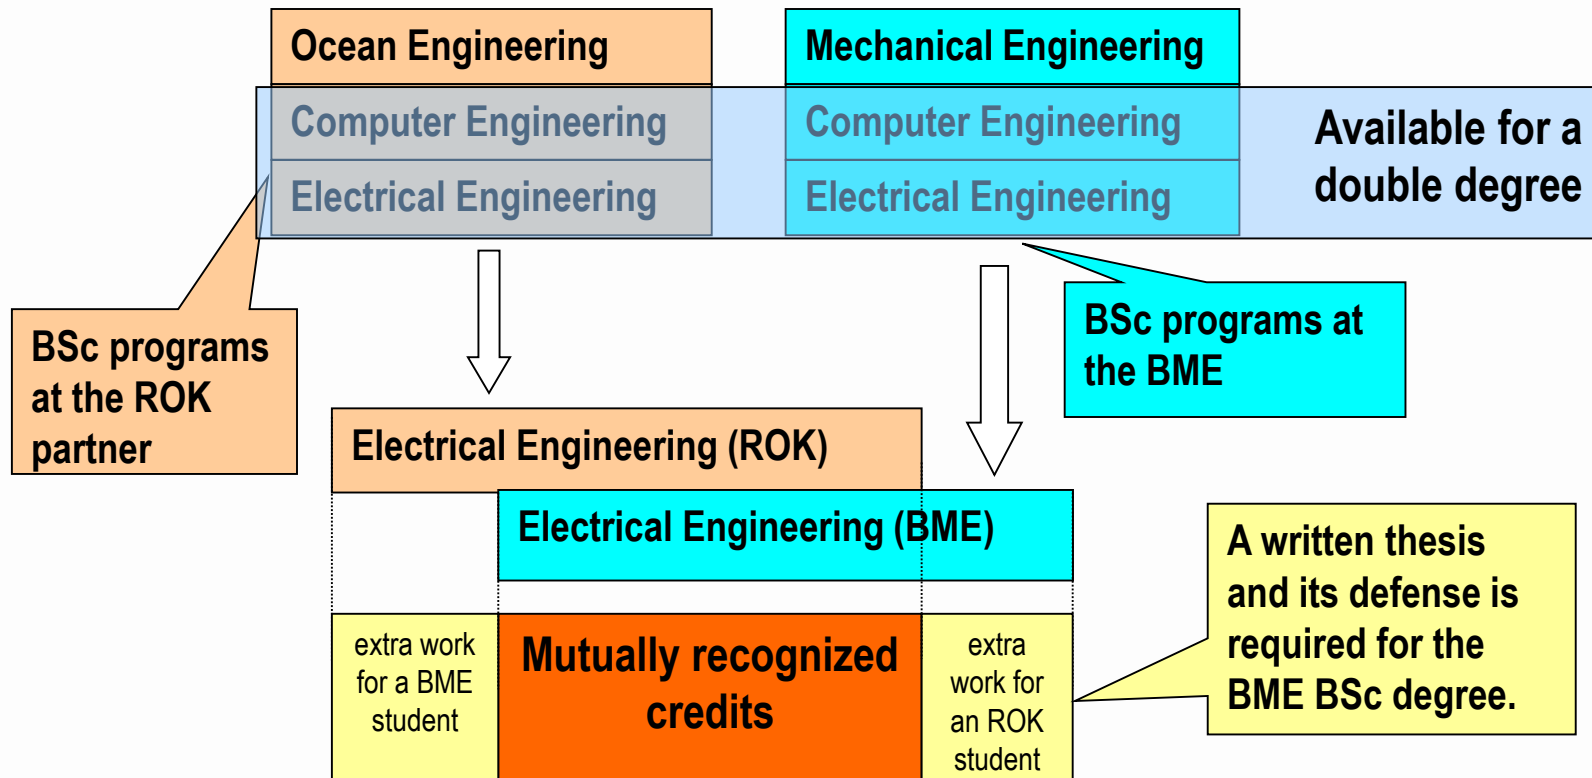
Ocean Engineering

Computer Engineering

Electrical Engineering

Mechanical Engineering

Computer Engineering

Electrical Engineering

Available for a double degree

BSc programs at the ROK partner

BSc programs at the BME

Electrical Engineering (ROK)

Electrical Engineering (BME)

extra work for a BME student

Mutually recognized credits

extra work for an ROK student

A written thesis and its defense is required for the BME BSc degree.